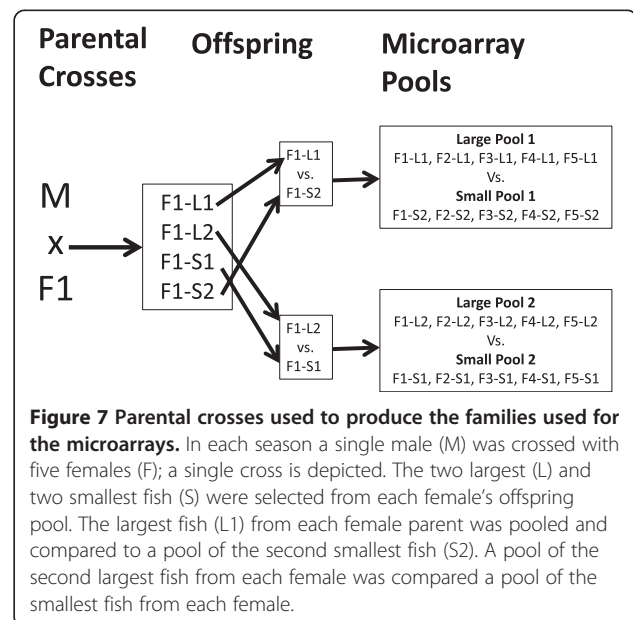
Parental Crosses

Offspring

Microarray Pools

M
x
F1

F1-L1
F1-L2
F1-S1
F1-S2

F1-L1
vs.
F1-S2

F1-L2
vs.
F1-S1

Large Pool 1
F1-L1, F2-L1, F3-L1, F4-L1, F5-L1
Vs.
Small Pool 1
F1-S2, F2-S2, F3-S2, F4-S2, F5-S2

Large Pool 2
F1-L2, F2-L2, F3-L2, F4-L2, F5-L2
Vs.
Small Pool 2
F1-S1, F2-S1, F3-S1, F4-S1, F5-S1

**Figure 7 Parental crosses used to produce the families used for the microarrays.** In each season a single male (M) was crossed with five females (F); a single cross is depicted. The two largest (L) and two smallest fish (S) were selected from each female's offspring pool. The largest fish (L1) from each female parent was pooled and compared to a pool of the second smallest fish (S2). A pool of the second largest fish from each female was compared a pool of the smallest fish from each female.